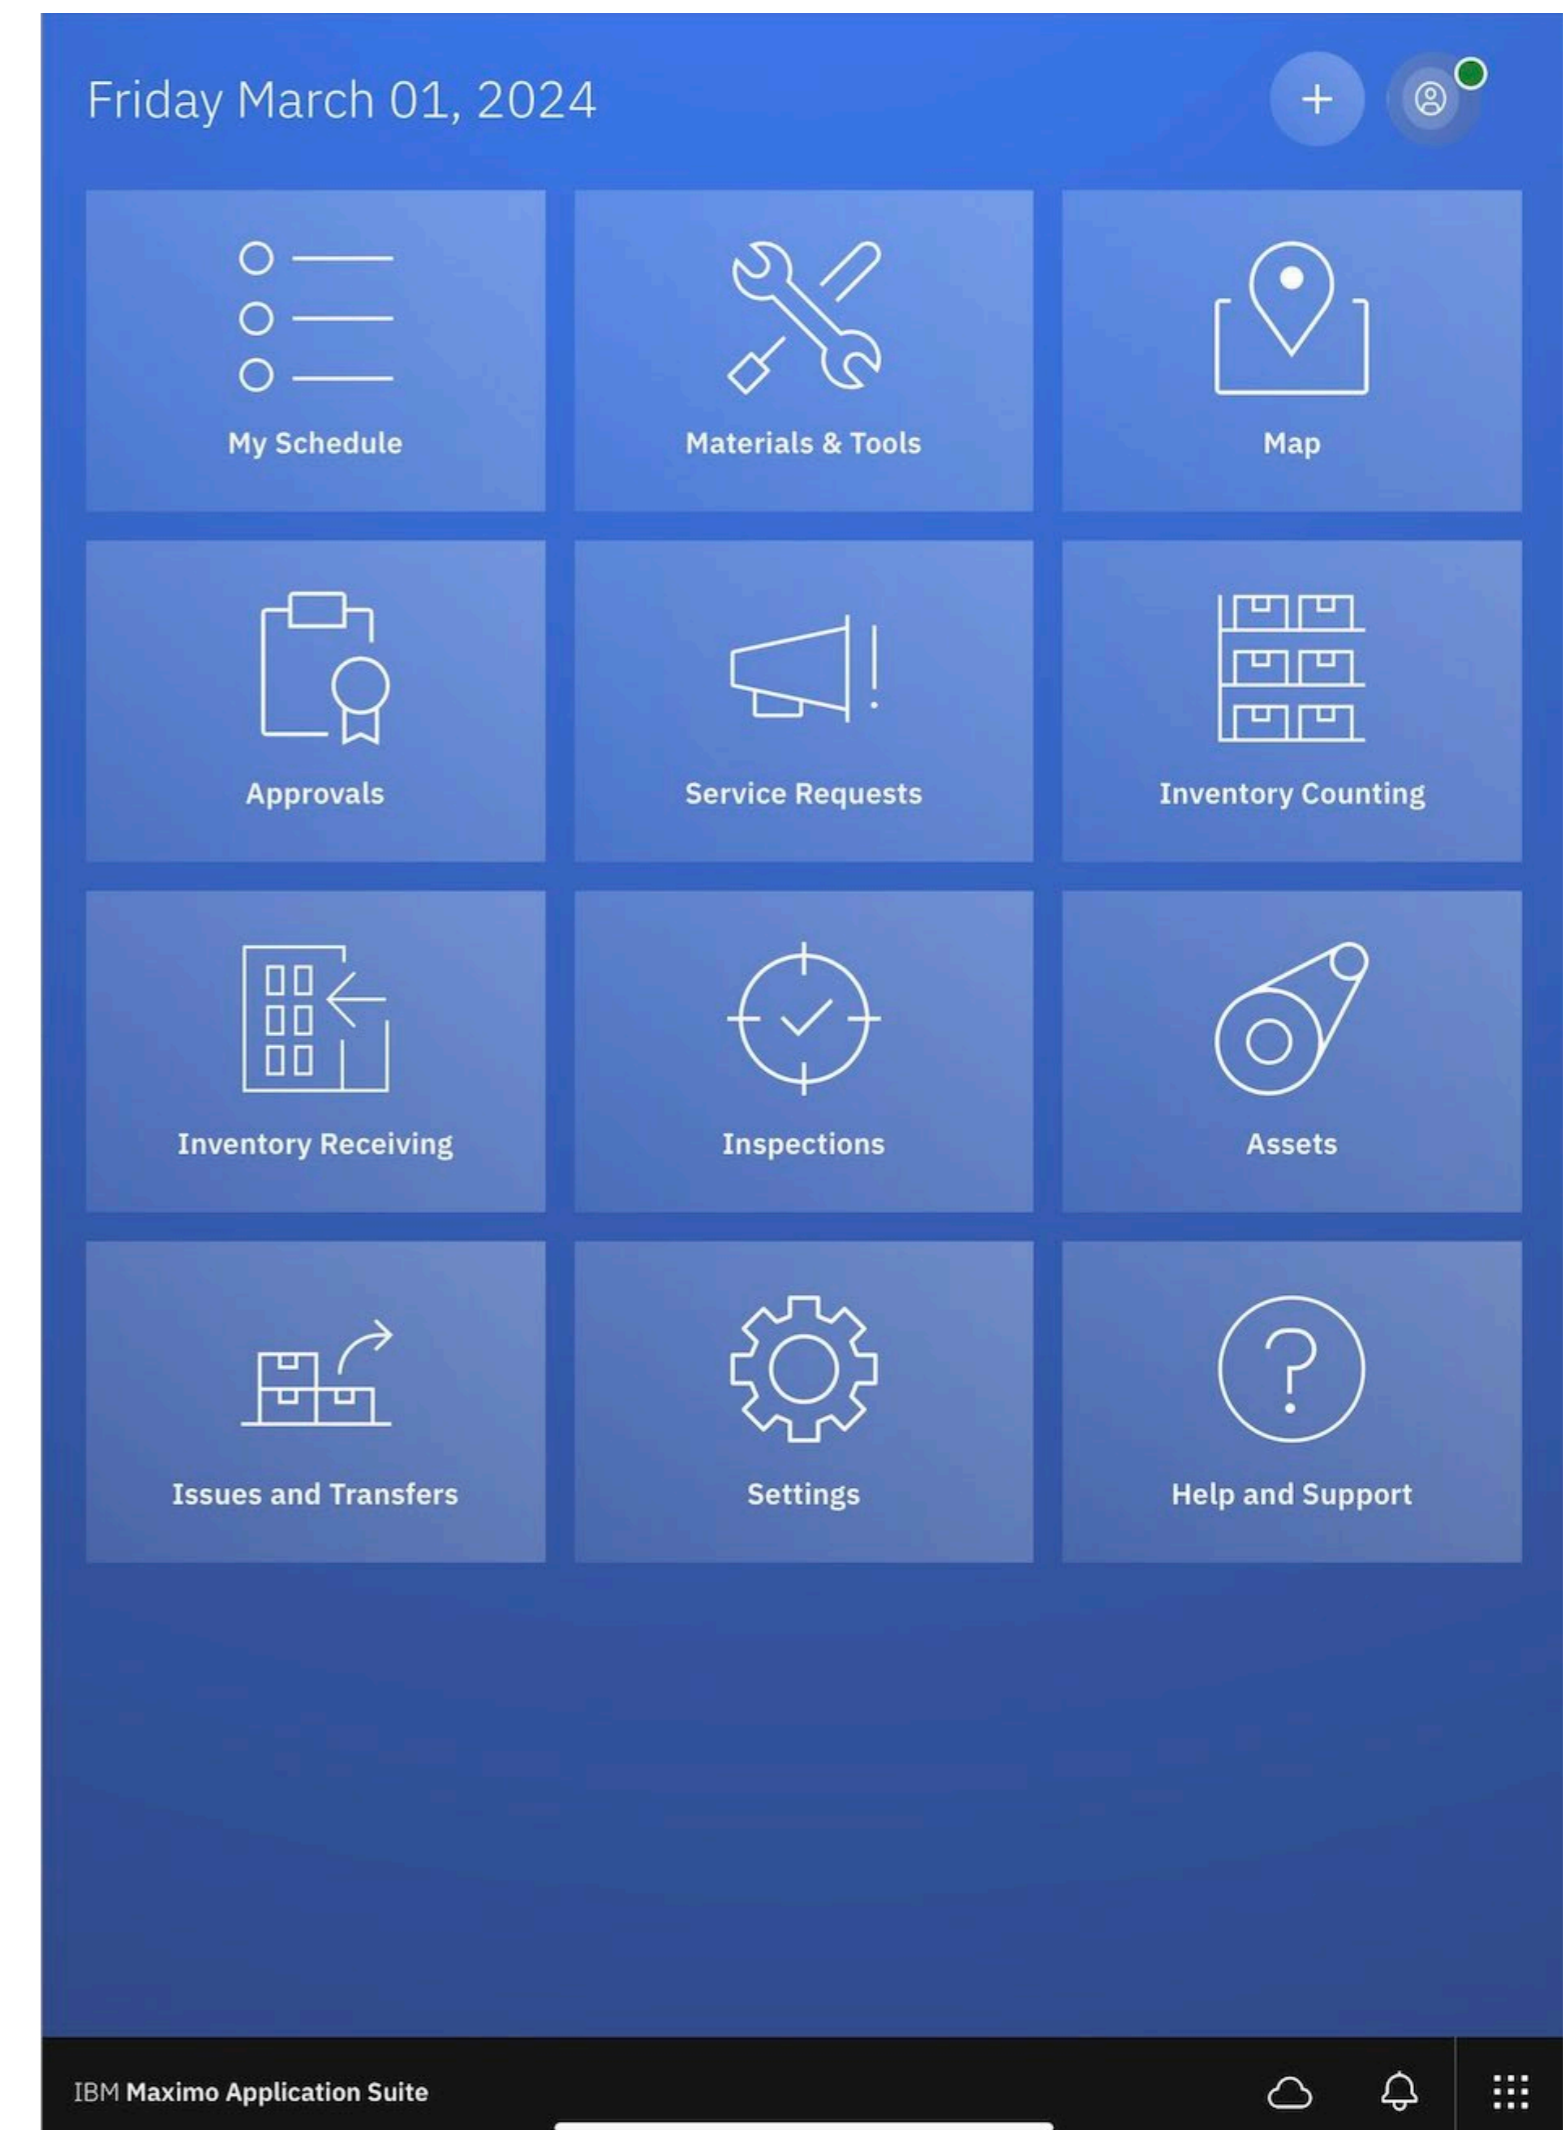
Friday March 01, 2024

+

My Schedule

Materials & Tools

Map

Approvals

Service Requests

Inventory Counting

Inventory Receiving

Inspections

Assets

Issues and Transfers

Settings

Help and Support

IBM Maximo Application Suite